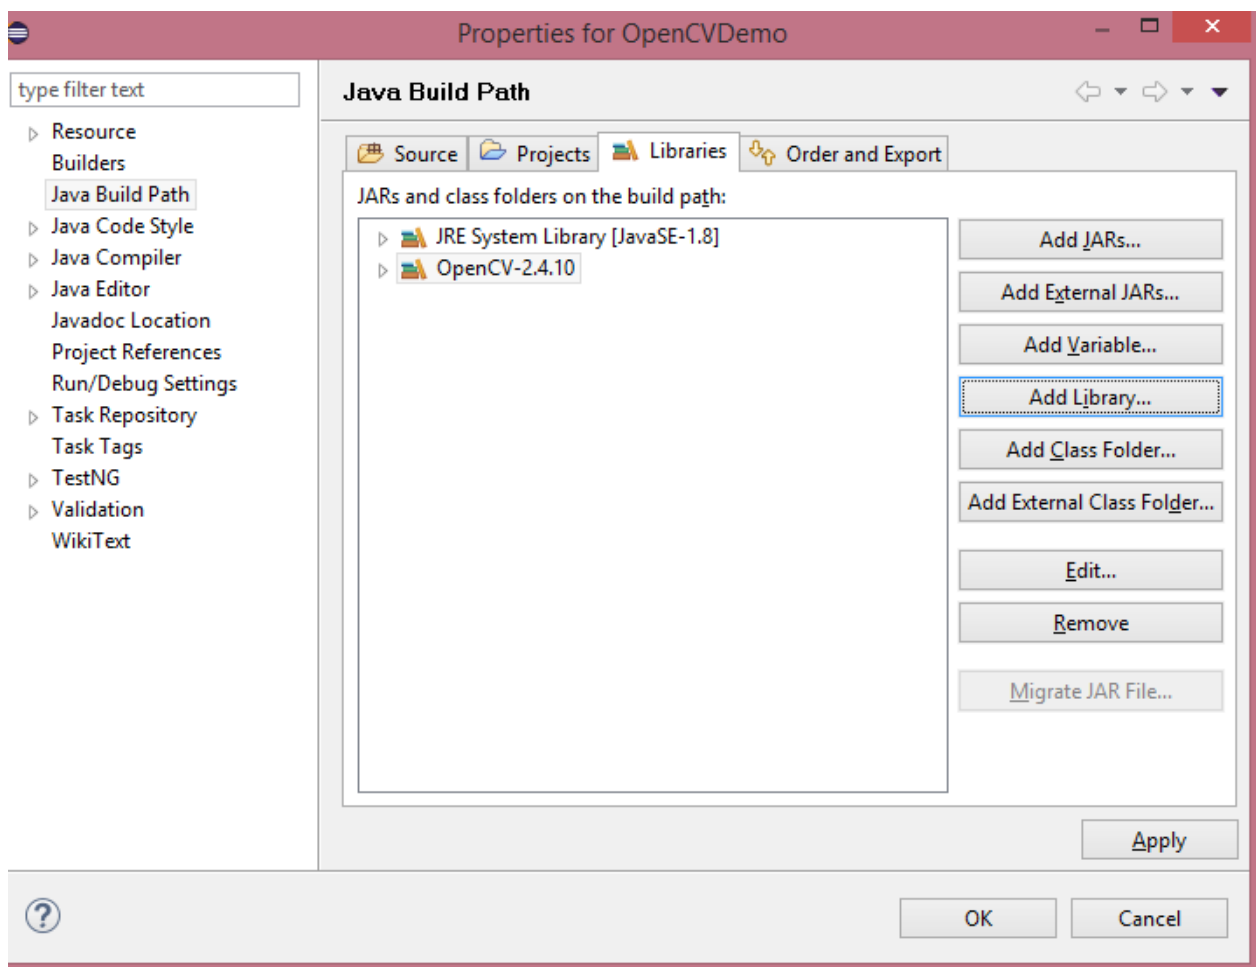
Properties for OpenCVDemo

type filter text

Resource
Builders
Java Build Path
Java Code Style
Java Compiler
Java Editor
Javadoc Location
Project References
Run/Debug Settings
Task Repository
Task Tags
TestNG
Validation
WikiText

Java Build Path

Source | Projects | Libraries | Order and Export

JARs and class folders on the build path:

JRE System Library [JavaSE-1.8]
OpenCV-2.4.10

Add JARs...
Add External JARs...
Add Variable...
Add Library...
Add Class Folder...
Add External Class Folder...
Edit...
Remove
Migrate JAR File...

Apply

OK
Cancel